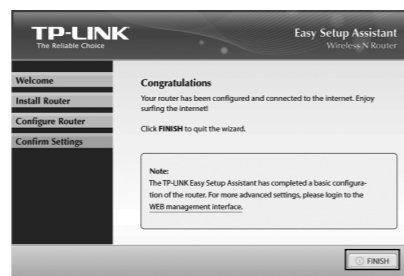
TP-LINK
The Reliable Choice

Easy Setup Assistant
Wireless N Router

Welcome
Install Router
Configure Router
Confirm Settings

Congratulations
Your router has been configured and connected to the internet. Enjoy surfing the internet!

Click FINISH to quit the wizard.

Note:
The TP-LINK Easy Setup Assistant has completed a basic configuration of the router. For more advanced settings, please login to the WEB management interface.

FINISH